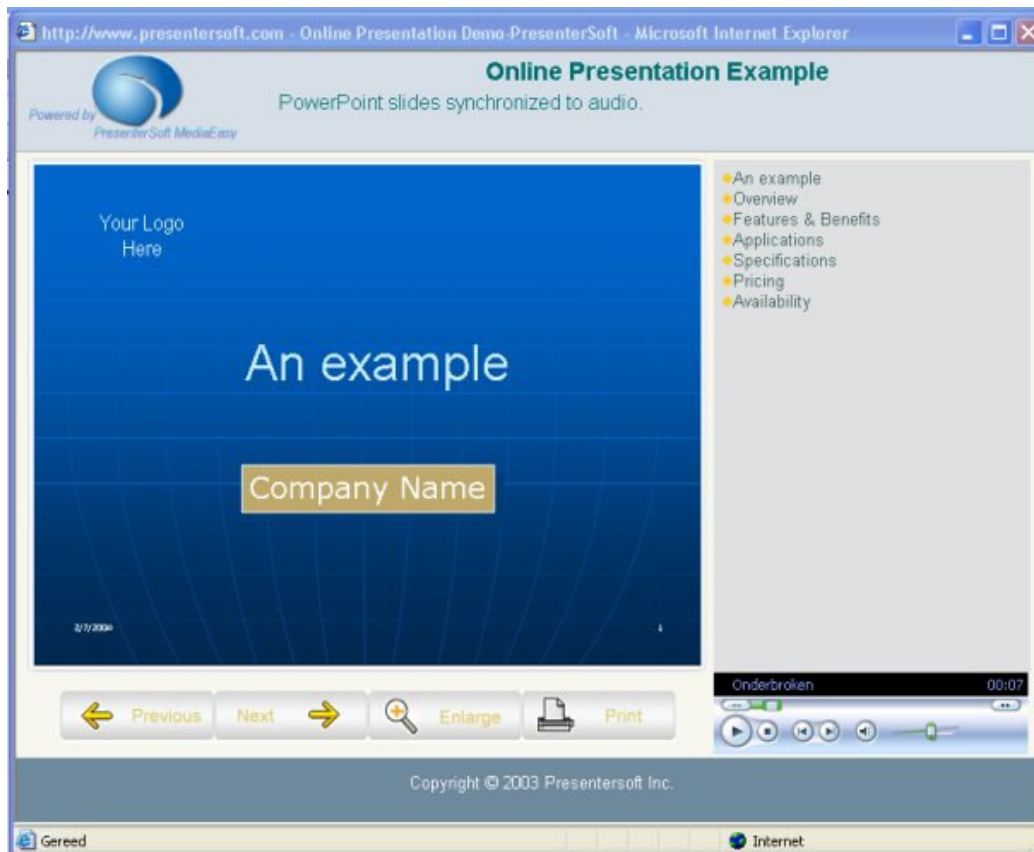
http://www.presentersoft.com - Online Presentation Demo-PresenterSoft - Microsoft Internet Explorer

Powered by PresenterSoft MediaEasy

Online Presentation Example

PowerPoint slides synchronized to audio.

Your Logo Here

An example

Company Name

2/7/2006

1

An example
Overview
Features & Benefits
Applications
Specifications
Pricing
Availability

Onderbroken 00:07

Previous Next Enlarge Print

Copyright © 2003 Presentersoft Inc.

Gereed

Internet